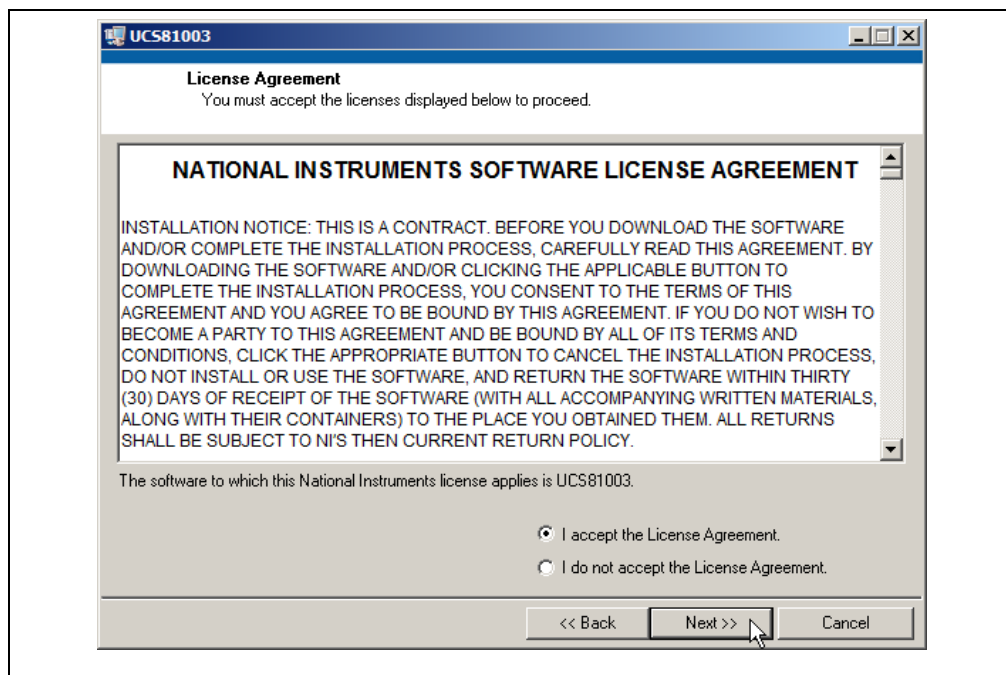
UCS81003

License Agreement
You must accept the licenses displayed below to proceed.

NATIONAL INSTRUMENTS SOFTWARE LICENSE AGREEMENT

INSTALLATION NOTICE: THIS IS A CONTRACT. BEFORE YOU DOWNLOAD THE SOFTWARE AND/OR COMPLETE THE INSTALLATION PROCESS, CAREFULLY READ THIS AGREEMENT. BY DOWNLOADING THE SOFTWARE AND/OR CLICKING THE APPLICABLE BUTTON TO COMPLETE THE INSTALLATION PROCESS, YOU CONSENT TO THE TERMS OF THIS AGREEMENT AND YOU AGREE TO BE BOUND BY THIS AGREEMENT. IF YOU DO NOT WISH TO BECOME A PARTY TO THIS AGREEMENT AND BE BOUND BY ALL OF ITS TERMS AND CONDITIONS, CLICK THE APPROPRIATE BUTTON TO CANCEL THE INSTALLATION PROCESS, DO NOT INSTALL OR USE THE SOFTWARE, AND RETURN THE SOFTWARE WITHIN THIRTY (30) DAYS OF RECEIPT OF THE SOFTWARE (WITH ALL ACCOMPANYING WRITTEN MATERIALS, ALONG WITH THEIR CONTAINERS) TO THE PLACE YOU OBTAINED THEM. ALL RETURNS SHALL BE SUBJECT TO NI'S THEN CURRENT RETURN POLICY.

The software to which this National Instruments license applies is UCS81003.

I accept the License Agreement.
I do not accept the License Agreement.

<< Back
Next >>
Cancel